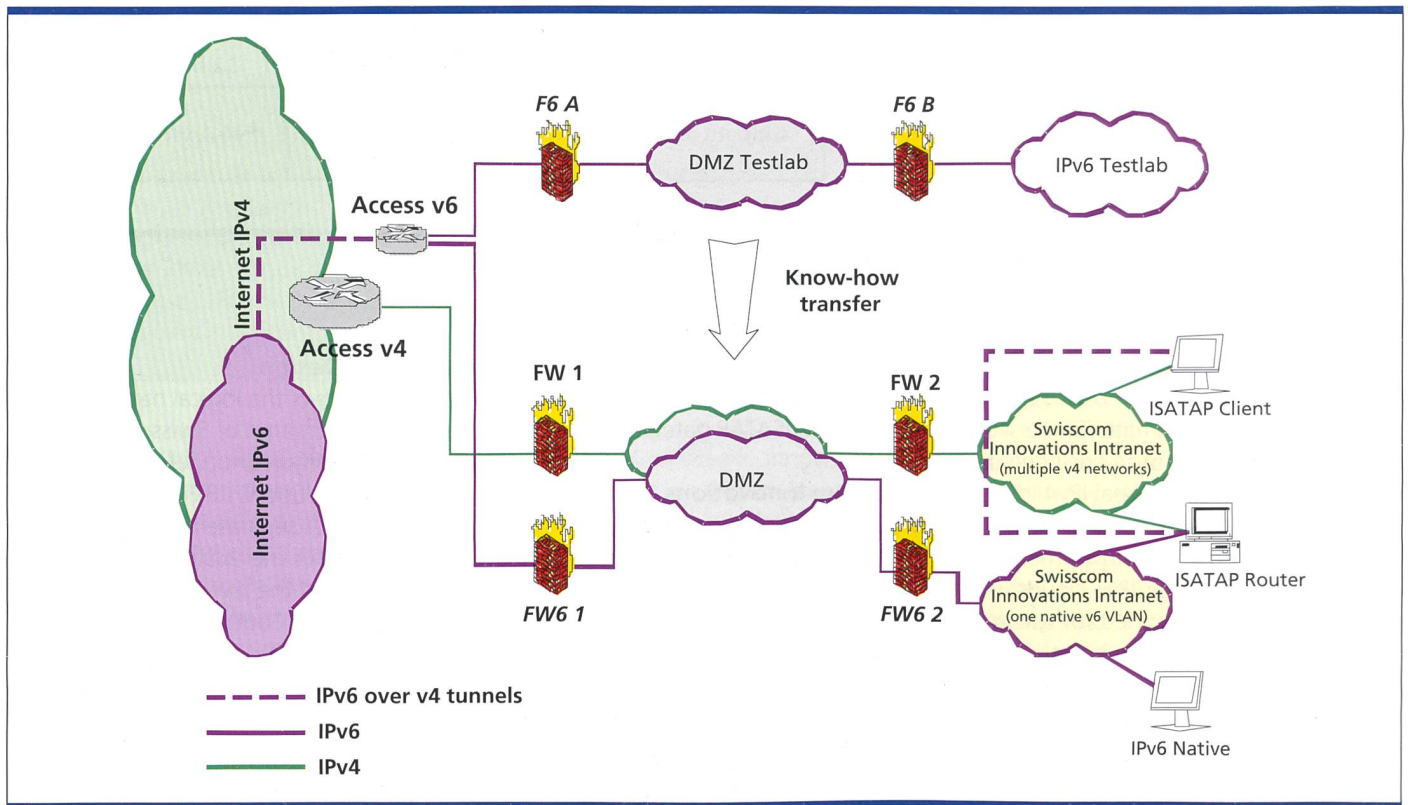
Internet IPv4

Internet IPv6

F6 A

DMZ Testlab

F6 B

IPv6 Testlab

Access v6

Access v4

Know-how transfer

FW 1

DMZ

FW 2

Swisscom Innovations Intranet (multiple v4 networks)

ISATAP Client

FW6 1

FW6 2

Swisscom Innovations Intranet (one native v6 VLAN)

ISATAP Router

IPv6 Native

IPv6 over v4 tunnels

IPv6

IPv4